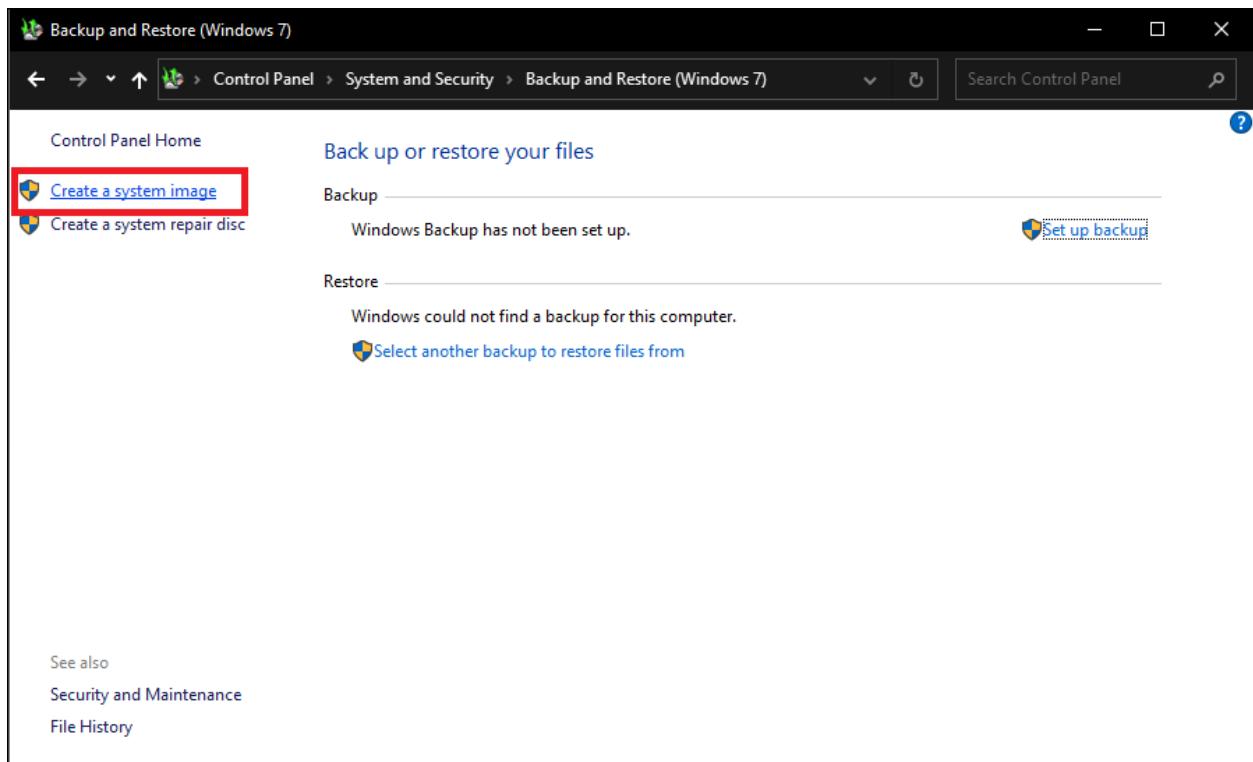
Backup and Restore (Windows 7)

Control Panel > System and Security > Backup and Restore (Windows 7)

Search Control Panel

Control Panel Home

Create a system image

Create a system repair disc

Back up or restore your files

Backup

Windows Backup has not been set up.

Set up backup

Restore

Windows could not find a backup for this computer.

Select another backup to restore files from

See also

Security and Maintenance

File History